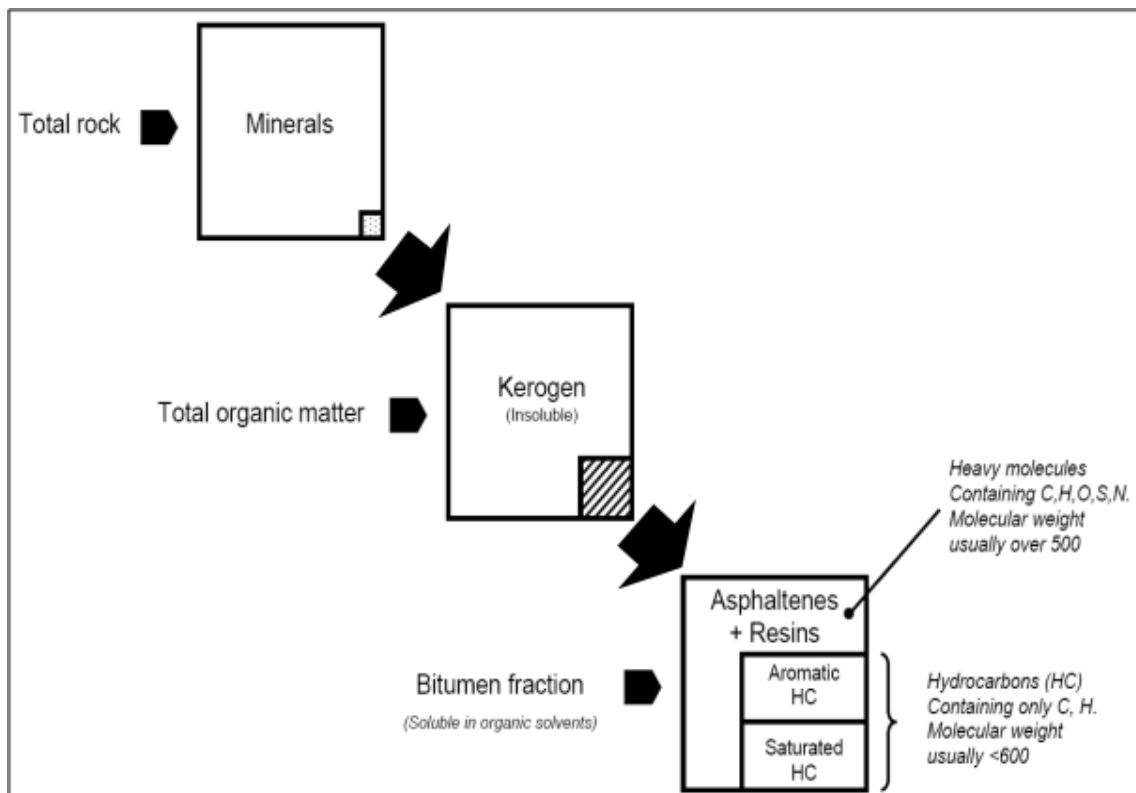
Total rock

Minerals

Total organic matter

Kerogen
(Insoluble)

Heavy molecules
Containing C,H,O,S,N.
Molecular weight
usually over 500

Asphaltenes
+ Resins

Bitumen fraction
(Soluble in organic solvents)

Aromatic
HC

Saturated
HC

Hydrocarbons (HC)
Containing only C, H.
Molecular weight
usually <600